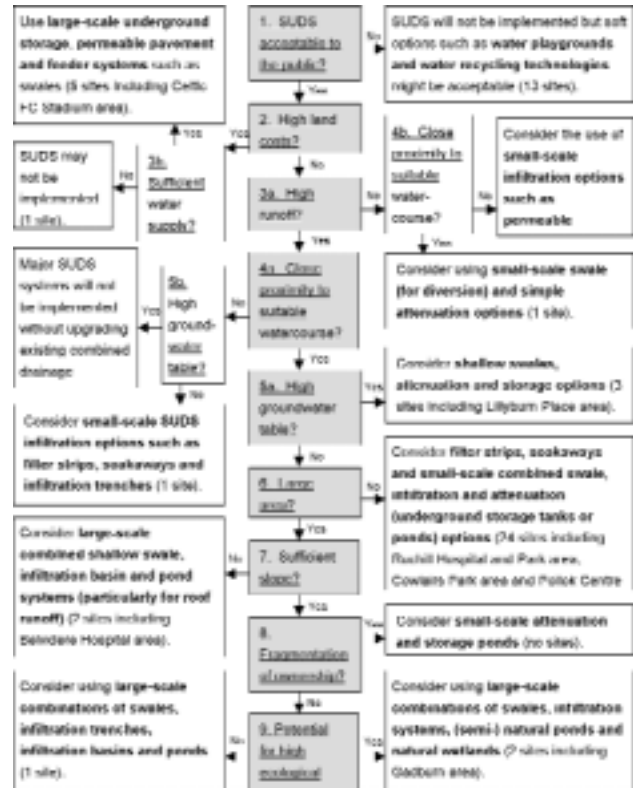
Use large-scale underground storage, permeable pavement and feeder systems such as swales (5 sites including Celtic FC stadium area).

1. SUDS acceptable to the public?

No

SUDS will not be implemented but soft options such as water playgrounds and water recycling technologies might be acceptable (13 sites).

Yes

Yes

Yes

2. High land costs?

No

SUDS may not be implemented (1 site).

No

3b. Sufficient water supply?

3a. High runoff?

No

4b. Close proximity to suitable water-course?

No

Consider the use of small-scale infiltration options such as permeable

Yes

Yes

Major SUDS systems will not be implemented without upgrading existing combined drainage

Yes

5b. High ground-water table?

No

4a. Close proximity to suitable watercourse?

Consider using small-scale swale (for diversion) and simple attenuation options (1 site).

Yes

5a. High groundwater table?

Yes

Consider shallow swales, attenuation and storage options (3 sites including Lillyburn Place area).

Consider small-scale SUDS infiltration options such as filter strips, soakaways and infiltration trenches (1 site).

No

6. Large area?

No

Consider filter strips, soakaways and small-scale combined swale, infiltration and attenuation (underground storage tanks or ponds) options (74 sites including Ruchill Hospital and Park area, Cowlairs Park area and Pollok Centre

Yes

Consider large-scale combined shallow swale, infiltration basin and pond systems (particularly for roof runoff) (7 sites including Belvidere Hospital area).

No

7. Sufficient slope?

Yes

8. Fragmentation of ownership?

Yes

Consider small-scale attenuation and storage ponds (no sites).

No

Consider using large-scale combinations of swales, infiltration trenches, infiltration basins and ponds (1 site).

No

9. Potential for high ecological

Yes

Consider using large-scale combinations of swales, infiltration systems, (semi-) natural ponds and natural wetlands (2 sites including Gadburn area).